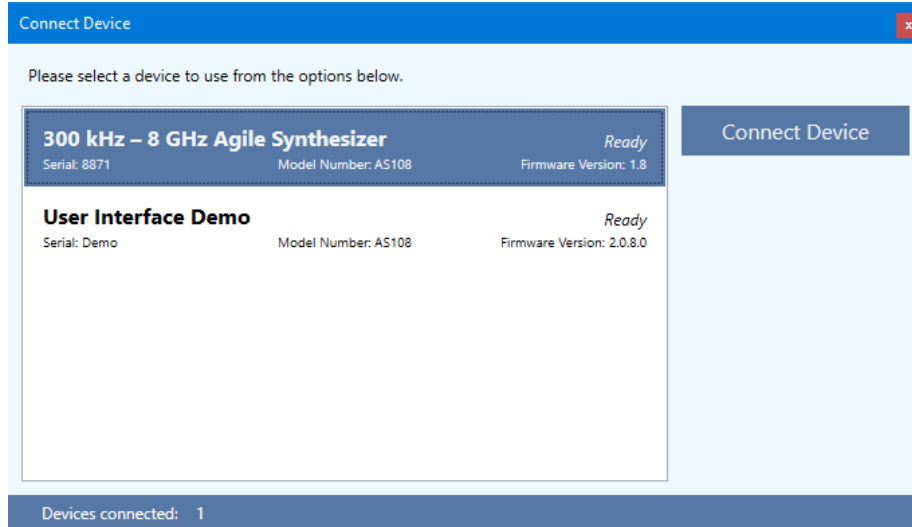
Connect Device

x

Please select a device to use from the options below.

300 kHz – 8 GHz Agile Synthesizer
Ready
Serial: 8871
Model Number: AS108
Firmware Version: 1.8

User Interface Demo
Ready
Serial: Demo
Model Number: AS108
Firmware Version: 2.0.8.0

Connect Device

Devices connected: 1